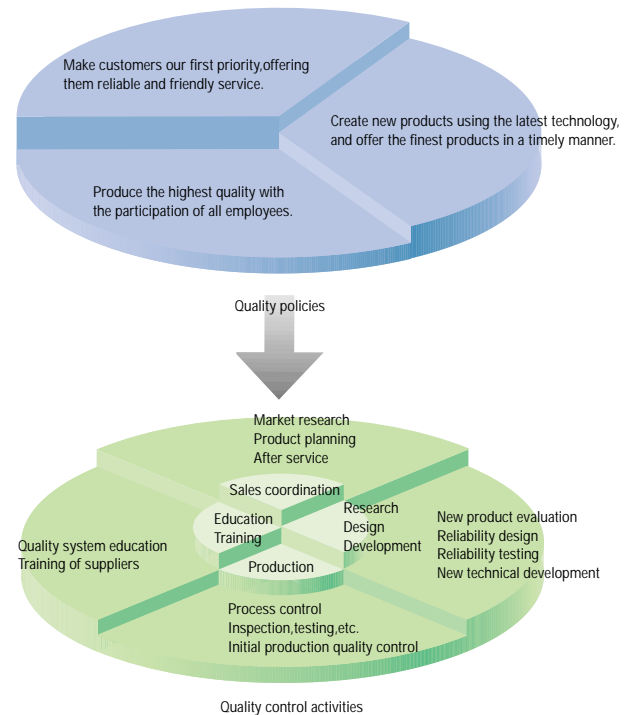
Make customers our first priority,offering them reliable and friendly service.

Create new products using the latest technology, and offer the finest products in a timely manner.

Produce the highest quality with the participation of all employees.

Quality policies

Market research
Product planning
After service

Sales coordination

Education
Training

Research
Design
Development

New product evaluation
Reliability design
Reliability testing
New technical development

Quality system education
Training of suppliers

Production

Process control
Inspection,testing,etc.
Initial production quality control

Quality control activities